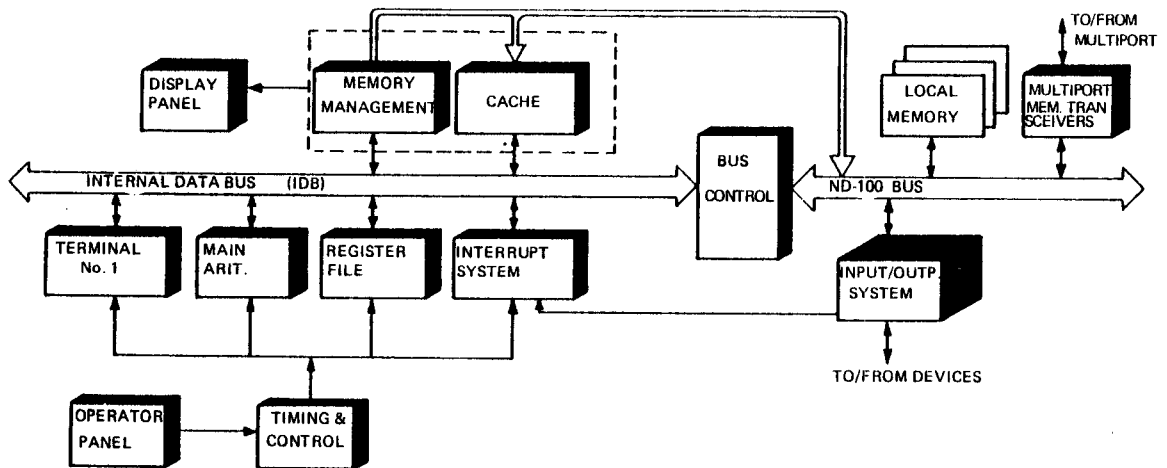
TO/FROM MULTIPORT

DISPLAY PANEL

MEMORY MANAGEMENT

CACHE

LOCAL MEMORY

MULTIPORT MEM. TRAN SCEIVERS

INTERNAL DATA BUS (IDB)

BUS CONTROL

ND-100 BUS

TERMINAL No. 1

MAIN ARIT.

REGISTER FILE

INTERRUPT SYSTEM

INPUT/OUTP. SYSTEM

TO/FROM DEVICES

OPERATOR PANEL

TIMING & CONTROL